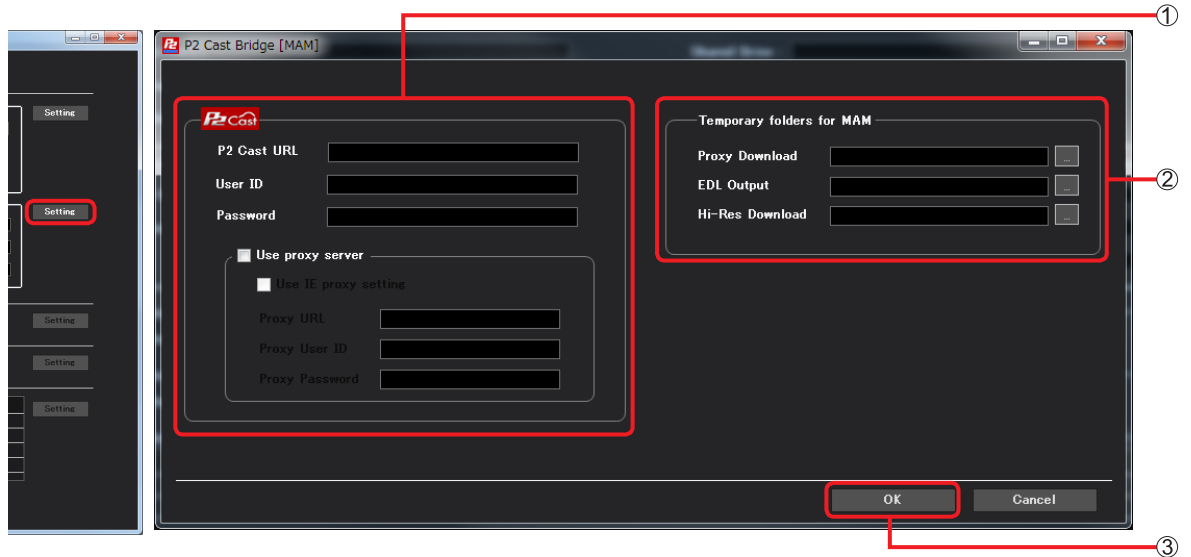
Setting

Setting

Setting

Setting

Setting

P2 Cast Bridge [MAM]

①

P2 Cast

P2 Cast URL

User ID

Password

Use proxy server

Use IE proxy setting

Proxy URL

Proxy User ID

Proxy Password

Temporary folders for MAM

Proxy Download ...

EDL Output ...

Hi-Res Download ...

②

OK

Cancel

③